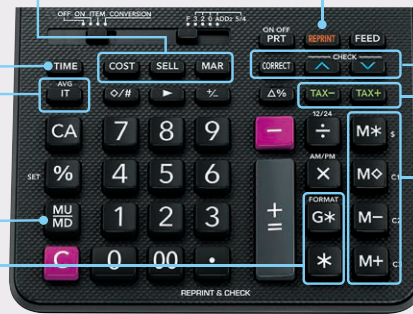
OFF ON ITEM CONVERSION

F 3 2 0 ADD2 5/4

ON OFF PRT

REPRINT

FEED

TIME

COST

SELL

MAR

CHECK

CORRECT

AVG IT

◇/#

►

+/-

Δ%

TAX−

TAX+

CA

7

8

9

−

12/24 ÷

M∗

SET

%

4

5

6

AM/PM ×

M◇

MU MD

1

2

3

+ =

FORMAT G∗

M−

C

0

00

•

∗

M+

REPRINT & CHECK